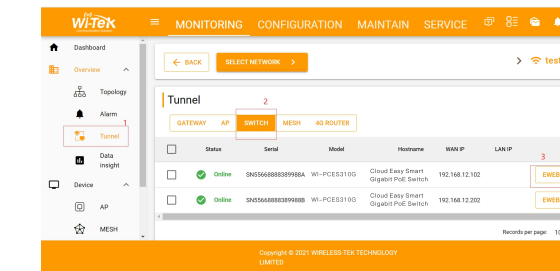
Wi-Tek

MONITORING CONFIGURATION MAINTAIN SERVICE

Dashboard

Overview

Topology

Alarm

1

Tunnel

Data insight

Device

AP

MESH

BACK

SELECT NETWORK

test

Tunnel

2

GATEWAY AP SWITCH MESH 4G ROUTER

3

| | Status | Serial | Model | Hostname | WAN IP | LAN IP | |
|---|---|---|---|---|---|---|---|
| | Online | SN55668888389988A | WI-PCES310G | Cloud Easy Smart Gigabit PoE Switch | 192.168.12.102 | | EWEB |
| | Online | SN55668888389988B | WI-PCES310G | Cloud Easy Smart Gigabit PoE Switch | 192.168.12.202 | | EWEB |

Records per page: 10

Copyright © 2021 WIRELESS-TEK TECHNOLOGY LIMITED